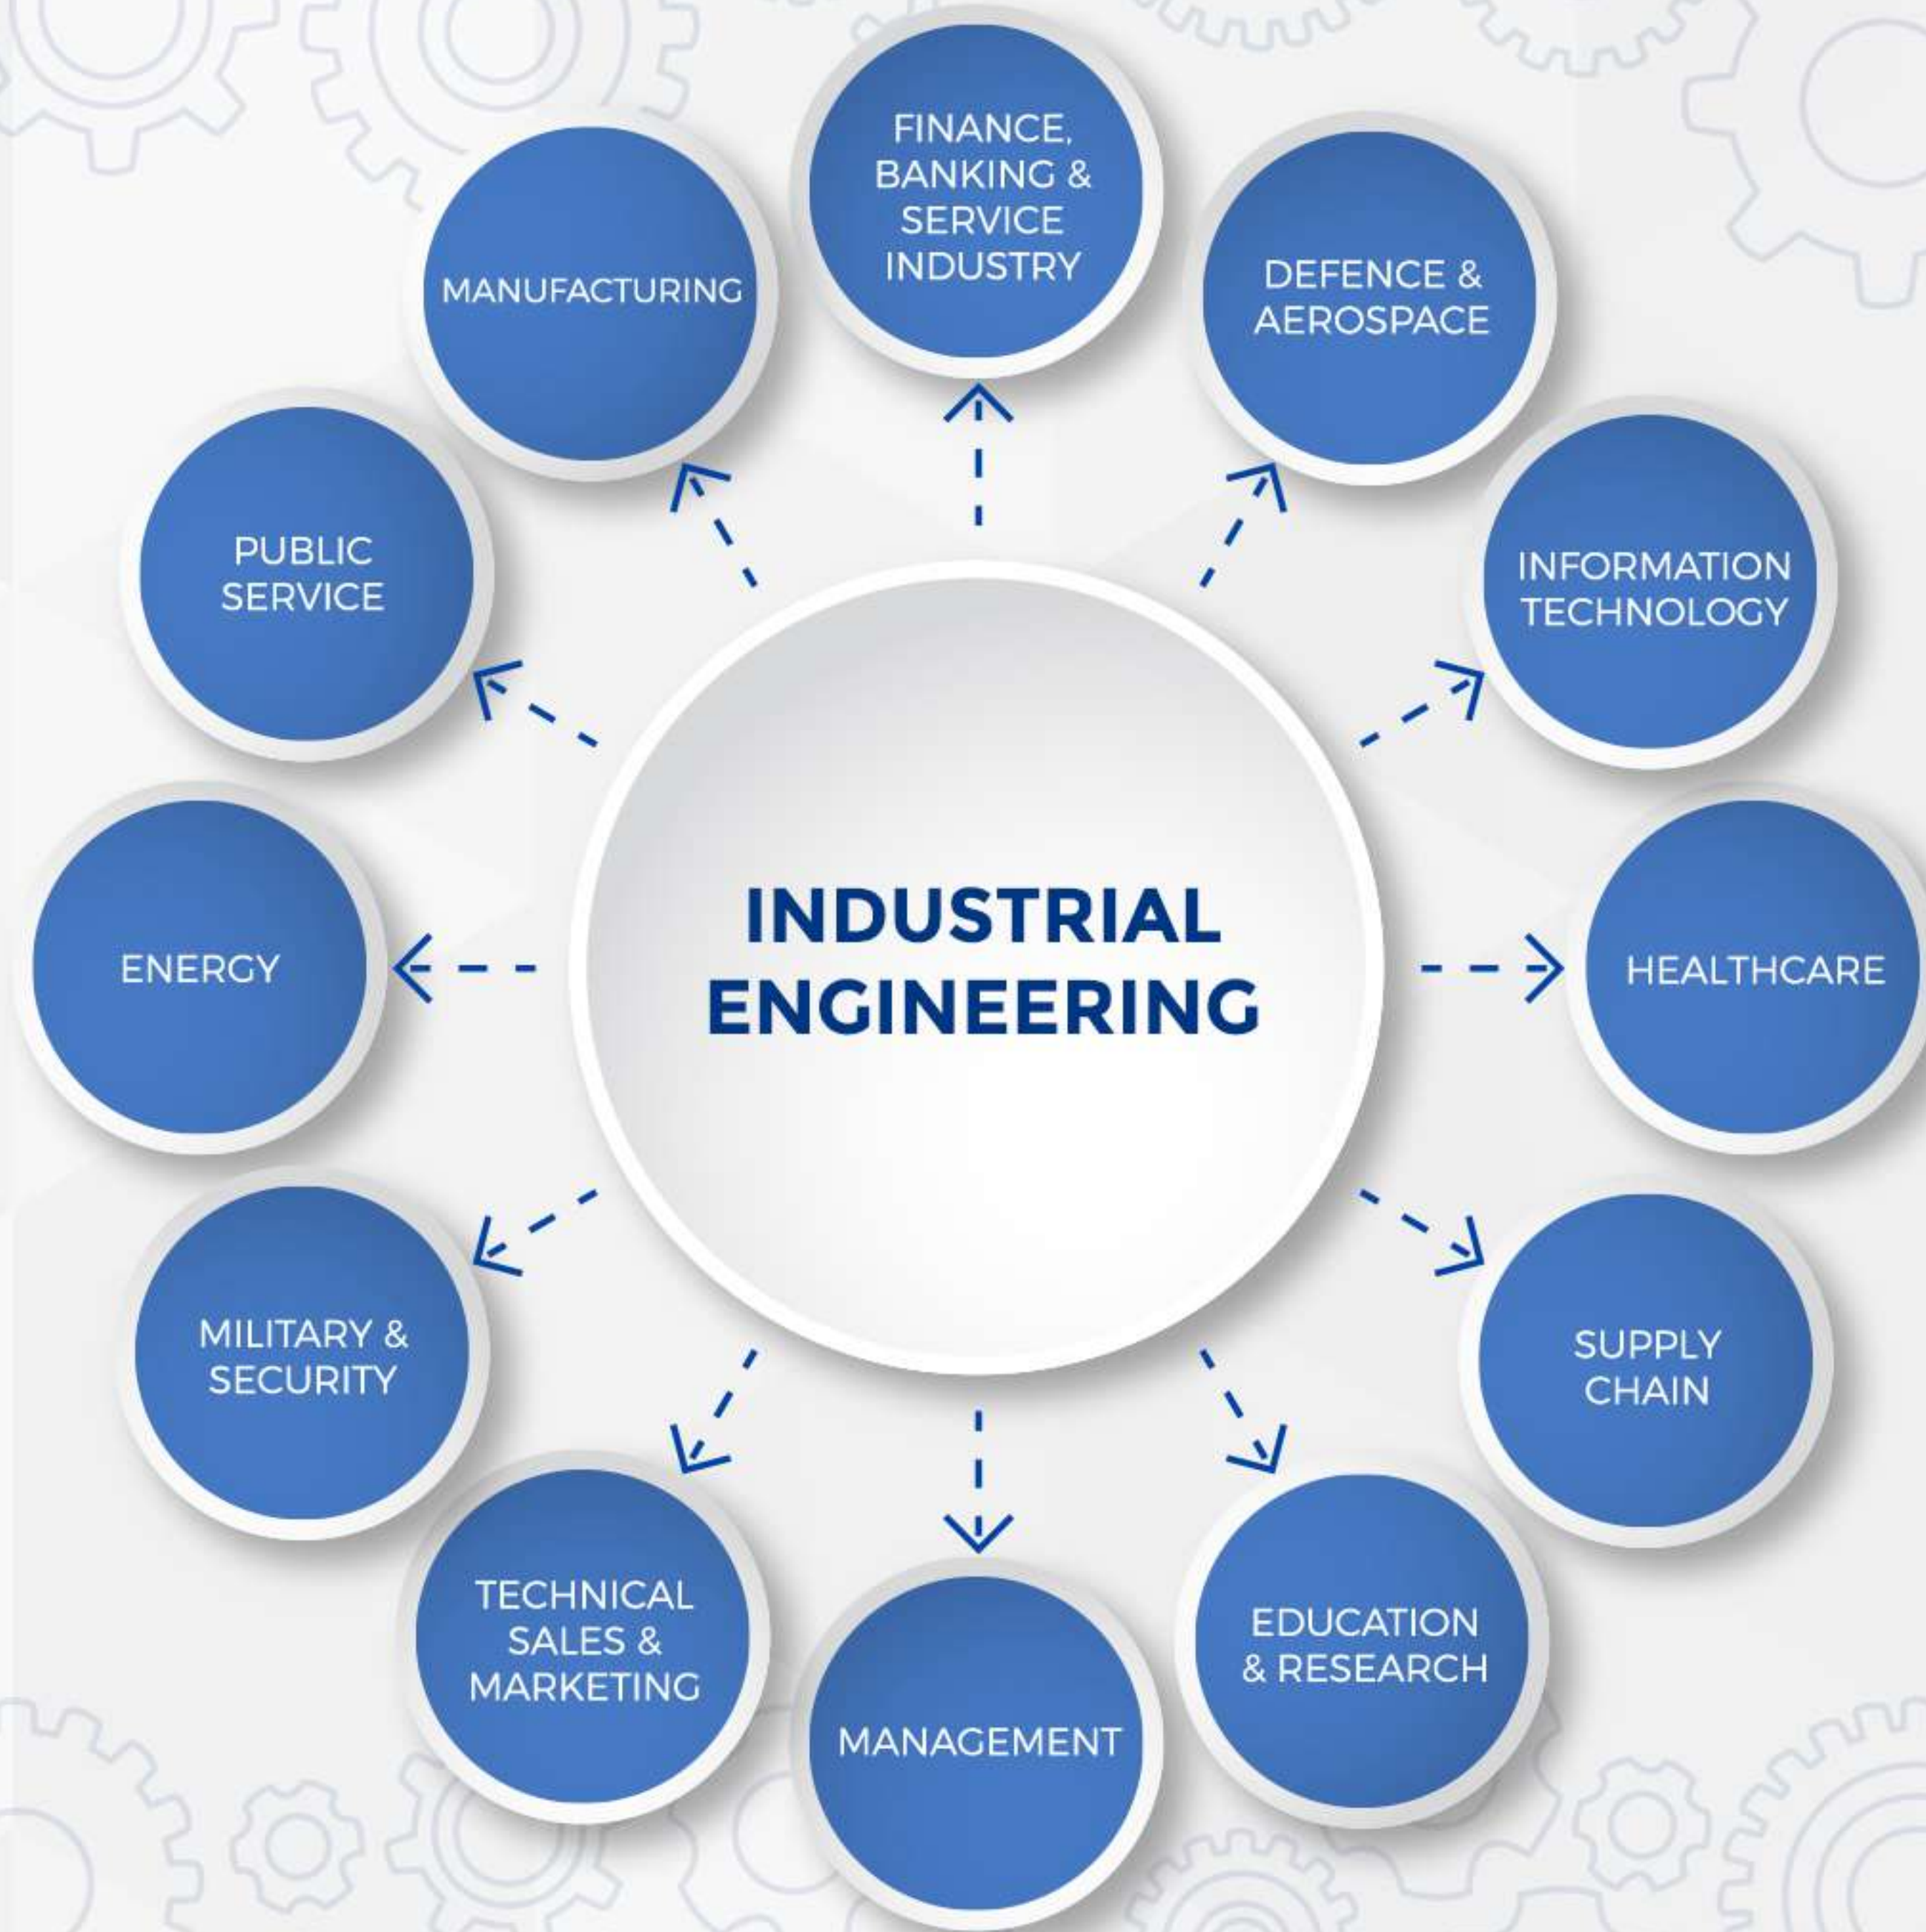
INDUSTRIAL ENGINEERING

FINANCE, BANKING & SERVICE INDUSTRY

DEFENCE & AEROSPACE

INFORMATION TECHNOLOGY

HEALTHCARE

SUPPLY CHAIN

EDUCATION & RESEARCH

MANAGEMENT

TECHNICAL SALES & MARKETING

MILITARY & SECURITY

ENERGY

PUBLIC SERVICE

MANUFACTURING